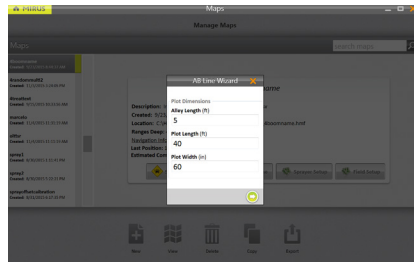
MIRUS

Maps

Manage Maps

Maps

Search maps

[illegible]

brandonnmea02
Created: 11/25/2015 2:39:00 PM

Brendtest
Created: 9/21/2015 10:33:06 AM

bwmelle
Created: 11/25/2015 11:10:59 AM

ddfer
Created: 11/25/2015 11:32:53 AM

spray1
Created: 8/28/2015 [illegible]

spray1
Created: 8/28/2015 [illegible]

sprayeffectcalibration
Created: 8/24/2015 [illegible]

Description:
Created: 9/25
Location: C:\M
Ranges Deep:
Navigation Info
Last Position: 1
Estimated Com

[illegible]me

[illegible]dbonmama.hmf

AB Line Wizard

Plot Dimensions

Alley Length (ft)
5

Plot Length (ft)
40

Plot Width (in)
60

Random Setup

Fixed Setup

New

View

Delete

Copy

Export